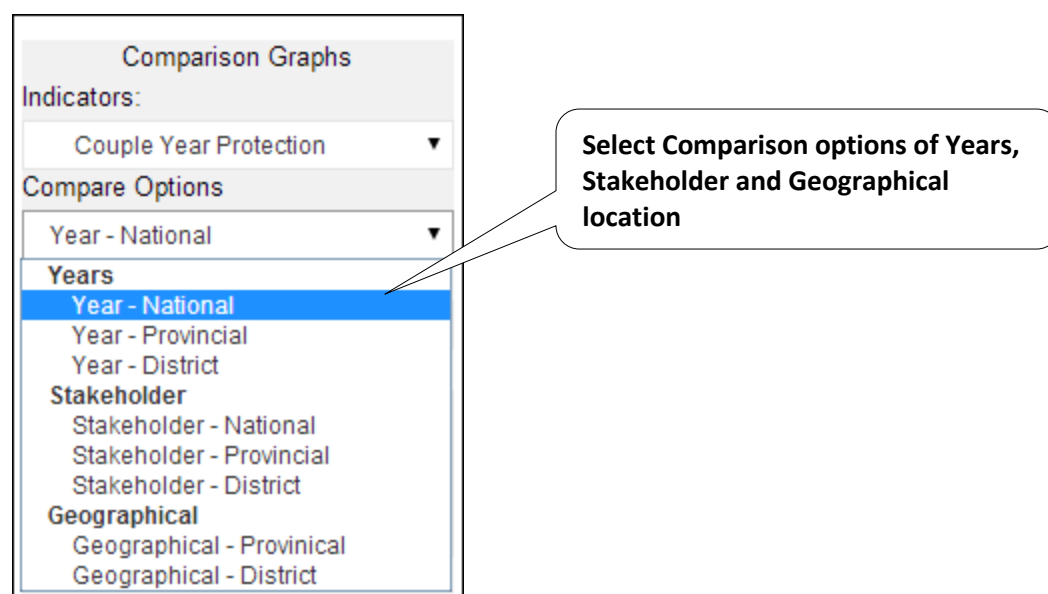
Comparison Graphs
Indicators:
Couple Year Protection ▼
Compare Options
Year - National ▼
Years
Year - National
Year - Provincial
Year - District
Stakeholder
Stakeholder - National
Stakeholder - Provincial
Stakeholder - District
Geographical
Geographical - Provinical
Geographical - District

Select Comparison options of Years, Stakeholder and Geographical location